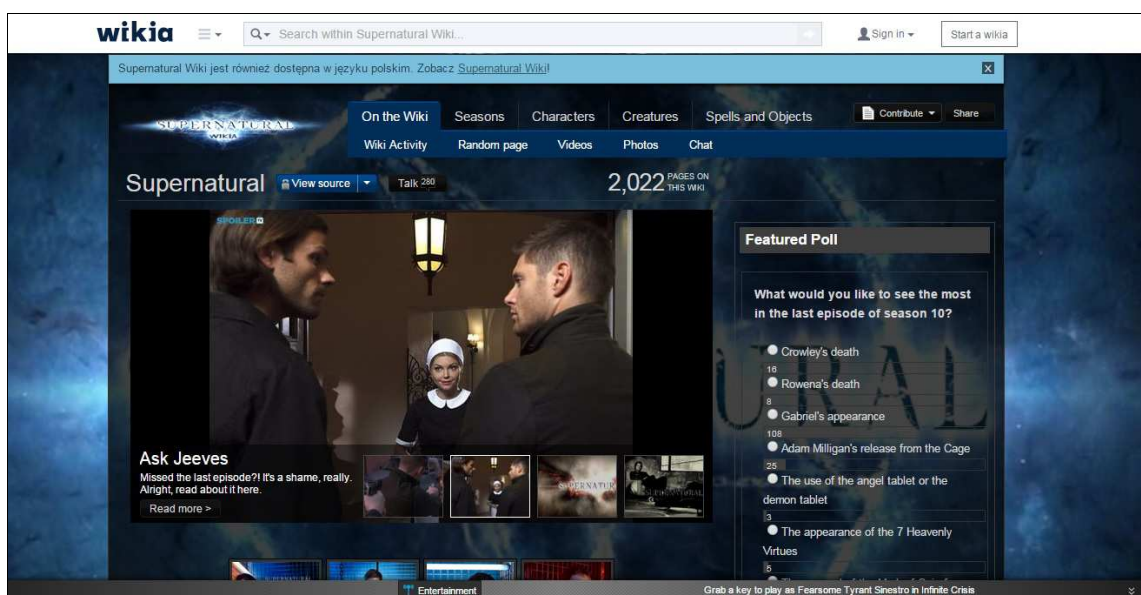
wikia

Search within Supernatural Wiki...

Sign in

Start a wikia

Supernatural Wiki jest również dostępna w języku polskim. Zobacz Supernatural Wiki!

SUPERNATURAL WIKIA

On the Wiki | Seasons | Characters | Creatures | Spells and Objects

Contribute | Share

Wiki Activity | Random page | Videos | Photos | Chat

Supernatural

View source

Talk 280

2,022 PAGES ON THIS WIKI

SPOILER

Ask Jeeves

Missed the last episode?! It's a shame, really. Alright, read about it here.

Read more >

Featured Poll

What would you like to see the most in the last episode of season 10?

Crowley's death
16
Rowena's death
8
Gabriel's appearance
108
Adam Milligan's release from the Cage
25
The use of the angel tablet or the demon tablet
3
The appearance of the 7 Heavenly Virtues
5

Entertainment

Grab a key to play as Fearsome Tyrant Sinestro in Infinite Crisis